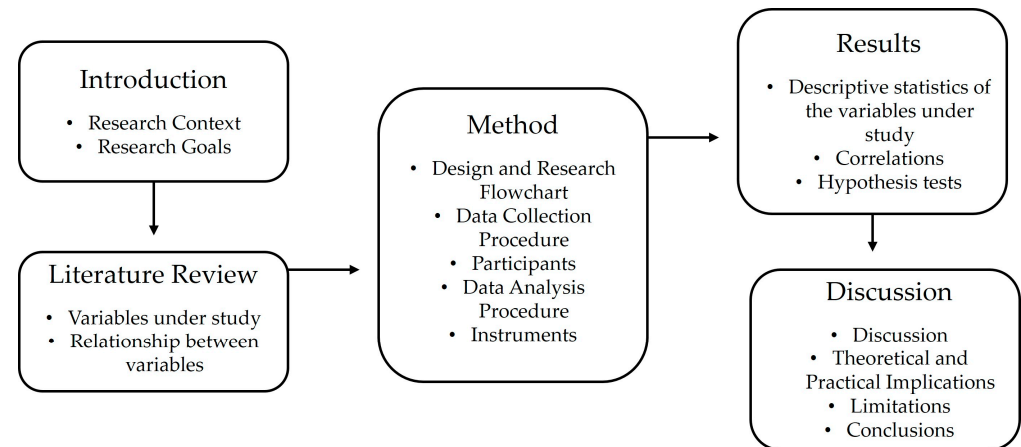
Introduction
• Research Context
• Research Goals

Literature Review
• Variables under study
• Relationship between variables

Method
• Design and Research Flowchart
• Data Collection Procedure
• Participants
• Data Analysis Procedure
• Instruments

Results
• Descriptive statistics of the variables under study
• Correlations
• Hypothesis tests

Discussion
• Discussion
• Theoretical and Practical Implications
• Limitations
• Conclusions